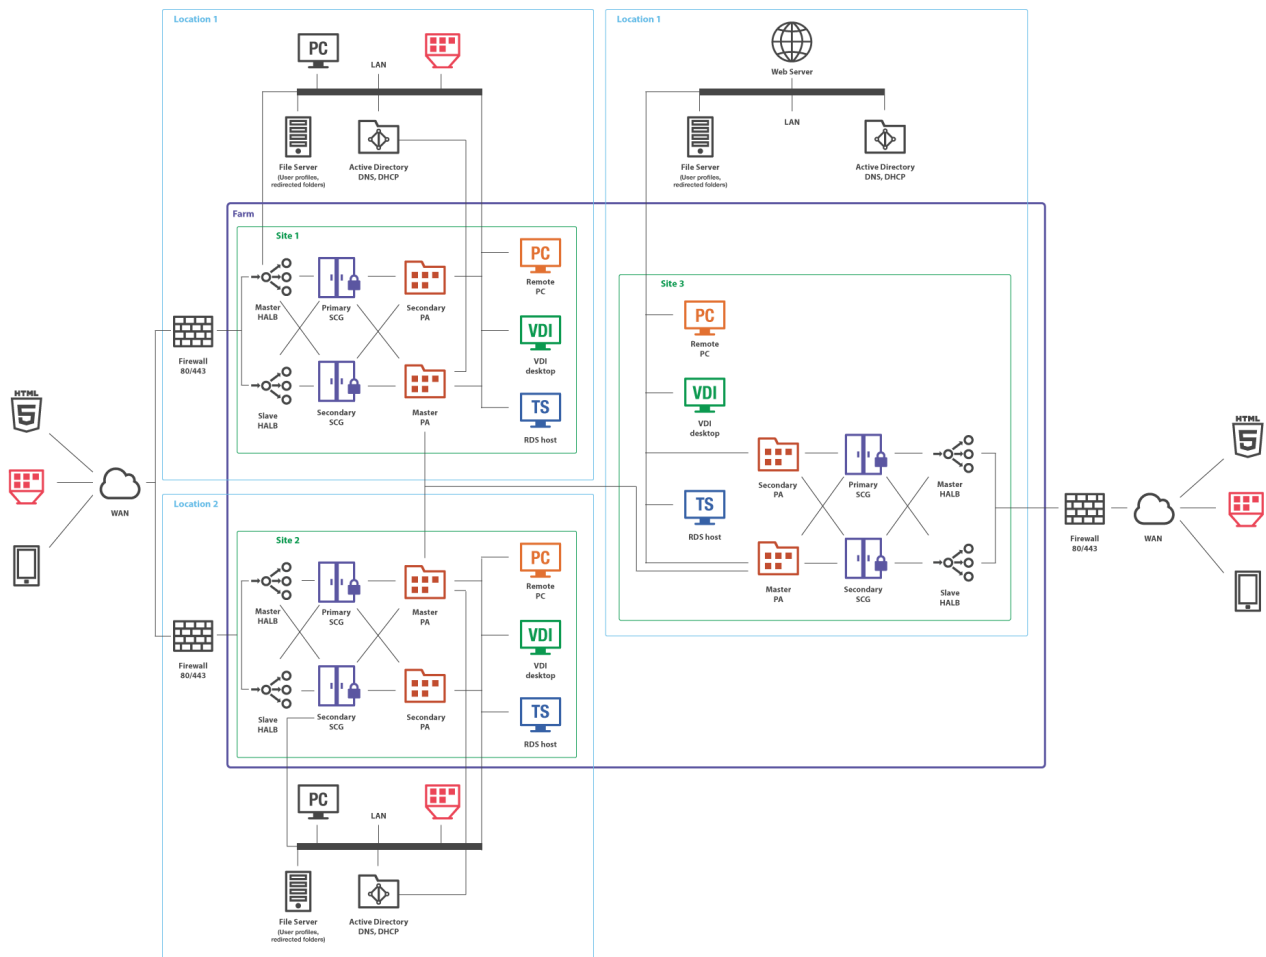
Location 1

PC

LAN

File Server
(User profiles, redirected folders)

Active Directory
DNS, DHCP

Location 1

Web Server

LAN

File Server
(User profiles, redirected folders)

Active Directory
DNS, DHCP

Farm

Site 1

Master HALB

Primary SCG

Secondary PA

PC
Remote PC

VDI
VDI desktop

TS
RDS host

Slave HALB

Secondary SCG

Master PA

Firewall 80/443

HTML 5

WAN

Site 3

PC
Remote PC

VDI
VDI desktop

TS
RDS host

Secondary PA

Primary SCG

Master HALB

Master PA

Secondary SCG

Slave HALB

Firewall 80/443

WAN

HTML 5

Location 2

Site 2

Master HALB

Primary SCG

Master PA

PC
Remote PC

VDI
VDI desktop

TS
RDS host

Slave HALB

Secondary SCG

Secondary PA

Firewall 80/443

PC

LAN

File Server
(User profiles, redirected folders)

Active Directory
DNS, DHCP